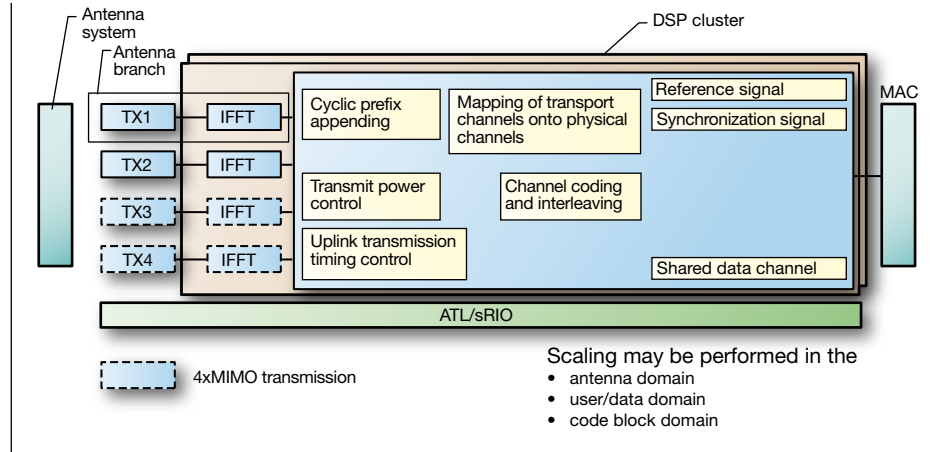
Antenna system

Antenna branch

DSP cluster

TX1

IFFT

TX2

IFFT

TX3

IFFT

TX4

IFFT

Cyclic prefix appending

Mapping of transport channels onto physical channels

Reference signal

Synchronization signal

Transmit power control

Channel coding and interleaving

Uplink transmission timing control

Shared data channel

MAC

ATL/sRIO

4xMIMO transmission

Scaling may be performed in the
• antenna domain
• user/data domain
• code block domain